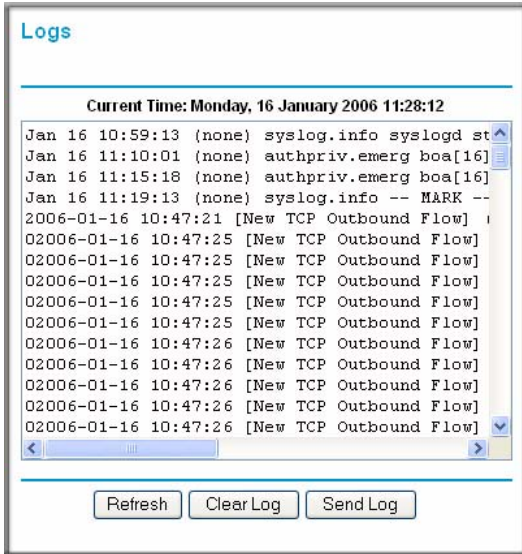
Logs

Current Time: Monday, 16 January 2006 11:28:12

Jan 16 10:59:13 (none) syslog.info syslogd st
Jan 16 11:10:01 (none) authpriv.emerg boa[16]
Jan 16 11:15:18 (none) authpriv.emerg boa[16]
Jan 16 11:19:13 (none) syslog.info -- MARK --
2006-01-16 10:47:21 [New TCP Outbound Flow]
02006-01-16 10:47:25 [New TCP Outbound Flow]
02006-01-16 10:47:25 [New TCP Outbound Flow]
02006-01-16 10:47:25 [New TCP Outbound Flow]
02006-01-16 10:47:25 [New TCP Outbound Flow]
02006-01-16 10:47:25 [New TCP Outbound Flow]
02006-01-16 10:47:26 [New TCP Outbound Flow]
02006-01-16 10:47:26 [New TCP Outbound Flow]
02006-01-16 10:47:26 [New TCP Outbound Flow]
02006-01-16 10:47:26 [New TCP Outbound Flow]
02006-01-16 10:47:26 [New TCP Outbound Flow]

Refresh Clear Log Send Log